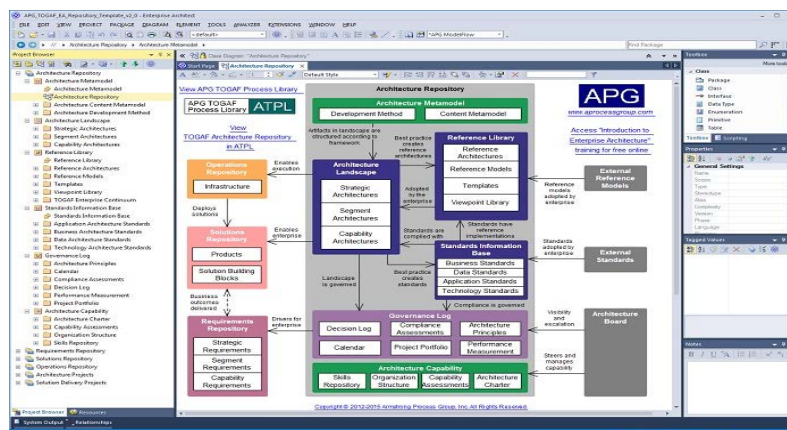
APG_TOGAF_Ea_Repository_Template_v2_0 - Enterprise Architect

FILE EDIT VIEW PROJECT PACKAGE DIAGRAM ELEMENT TOOLS ANALYZER EXTENSIONS WINDOW HELP

<default>

APG ModelFlow

Architecture Repository > Architecture Metamodel

Find Package

Project Browser

Architecture Repository
Architecture Metamodel
Architecture Metamodel
Architecture Repository
Architecture Content Metamodel
Architecture Development Method
Architecture Landscape
Strategic Architectures
Segment Architectures
Capability Architectures
Reference Library
Reference Library
Reference Architectures
Reference Models
Templates
Viewpoint Library
TOGAF Enterprise Continuum
Standards Information Base
Standards Information Base
Application Architecture Standards
Business Architecture Standards
Data Architecture Standards
Technology Architecture Standards
Governance Log
Architecture Principles
Calendar
Compliance Assessments
Decision Log
Performance Measurement
Project Portfolio
Architecture Capability
Architecture Charter
Capability Assessments
Organization Structure
Skills Repository
Requirements Repository
Solutions Repository
Operations Repository
Architecture Projects
Solution Delivery Projects

Project Browser Resources

System Output Relationships

Start Page Architecture Repository

Default Style

View APG TOGAF Process Library

APG TOGAF Process Library ATPL

View TOGAF Architecture Repository in ATPL

Architecture Repository

Architecture Metamodel
Development Method
Content Metamodel

Artifacts in landscape are structured according to framework

Best practice creates reference architectures

Reference Library
Reference Architectures
Reference Models
Templates
Viewpoint Library

APG
www.aprocessgroup.com

Access "Introduction to Enterprise Architecture" training for free online

Operations Repository
Infrastructure

Enables execution

Architecture Landscape
Strategic Architectures
Segment Architectures
Capability Architectures

Adopted by the enterprise

Reference models adopted by enterprise

External Reference Models

Deploys solutions

Enables enterprise

Solutions Repository
Products
Solution Building Blocks

Standards are complied with

Standards have reference implementations

Standards Information Base
Business Standards
Data Standards
Application Standards
Technology Standards

Standards adopted by enterprise

External Standards

Landscape is governed

Best practice creates standards

Business outcomes delivered

Compliance is governed

Ensure for enterprise

Requirements Repository
Strategic Requirements
Segment Requirements
Capability Requirements

Governance Log
Decision Log
Compliance Assessments
Architecture Principles
Calendar
Project Portfolio
Performance Measurement

Visibility and escalation

Architecture Board

Steers and manages capability

Architecture Capability
Skills Repository
Organization Structure
Capability Assessments
Architecture Charter

Copyright © 2012-2016 Armstrong Process Group, Inc. All Rights Reserved.

Toolbox
More tools
Class
Package
Class
Interface
Data Type
Enumeration
Primitive
Table

Toolbox Scripting

Properties
General Settings
Name
Scope
Type
Stereotype
Alias
Complexity
Version
Phase
Language

Tagged Values

Notes